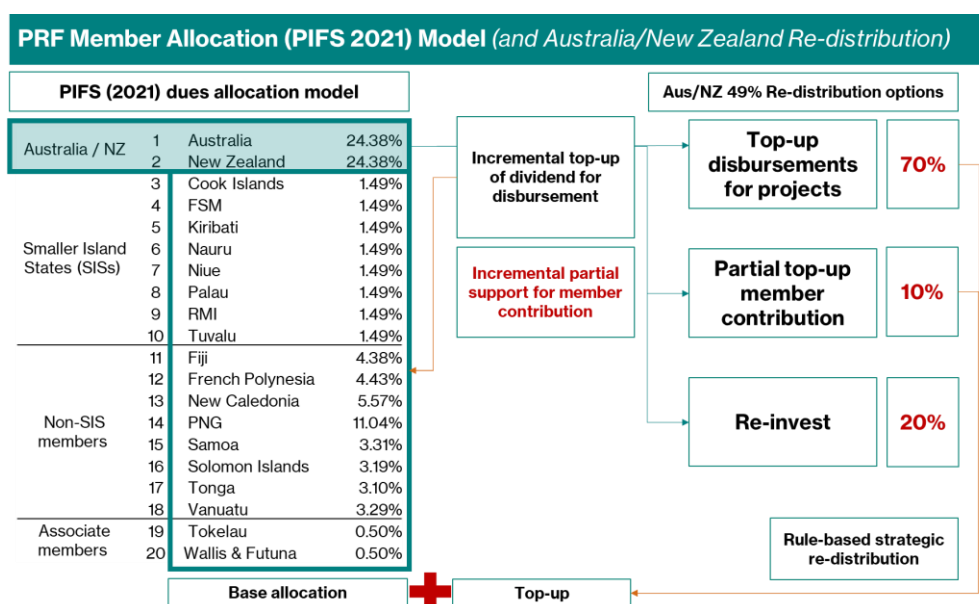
PRF Member Allocation (PIFS 2021) Model (and Australia/New Zealand Re-distribution)

PIFS (2021) dues allocation model

| | # | Member | Share |
|---|---|---|---|
| Australia / NZ | 1 | Australia | 24.38% |
| | 2 | New Zealand | 24.38% |
| Smaller Island States (SISs) | 3 | Cook Islands | 1.49% |
| | 4 | FSM | 1.49% |
| | 5 | Kiribati | 1.49% |
| | 6 | Nauru | 1.49% |
| | 7 | Niue | 1.49% |
| | 8 | Palau | 1.49% |
| | 9 | RMI | 1.49% |
| | 10 | Tuvalu | 1.49% |
| Non-SIS members | 11 | Fiji | 4.38% |
| | 12 | French Polynesia | 4.43% |
| | 13 | New Caledonia | 5.57% |
| | 14 | PNG | 11.04% |
| | 15 | Samoa | 3.31% |
| | 16 | Solomon Islands | 3.19% |
| | 17 | Tonga | 3.10% |
| | 18 | Vanuatu | 3.29% |
| Associate members | 19 | Tokelau | 0.50% |
| | 20 | Wallis & Futuna | 0.50% |

Incremental top-up of dividend for disbursement

Incremental partial support for member contribution

Aus/NZ 49% Re-distribution options

Top-up disbursements for projects 70%

Partial top-up member contribution 10%

Re-invest 20%

Rule-based strategic re-distribution

Base allocation

Top-up